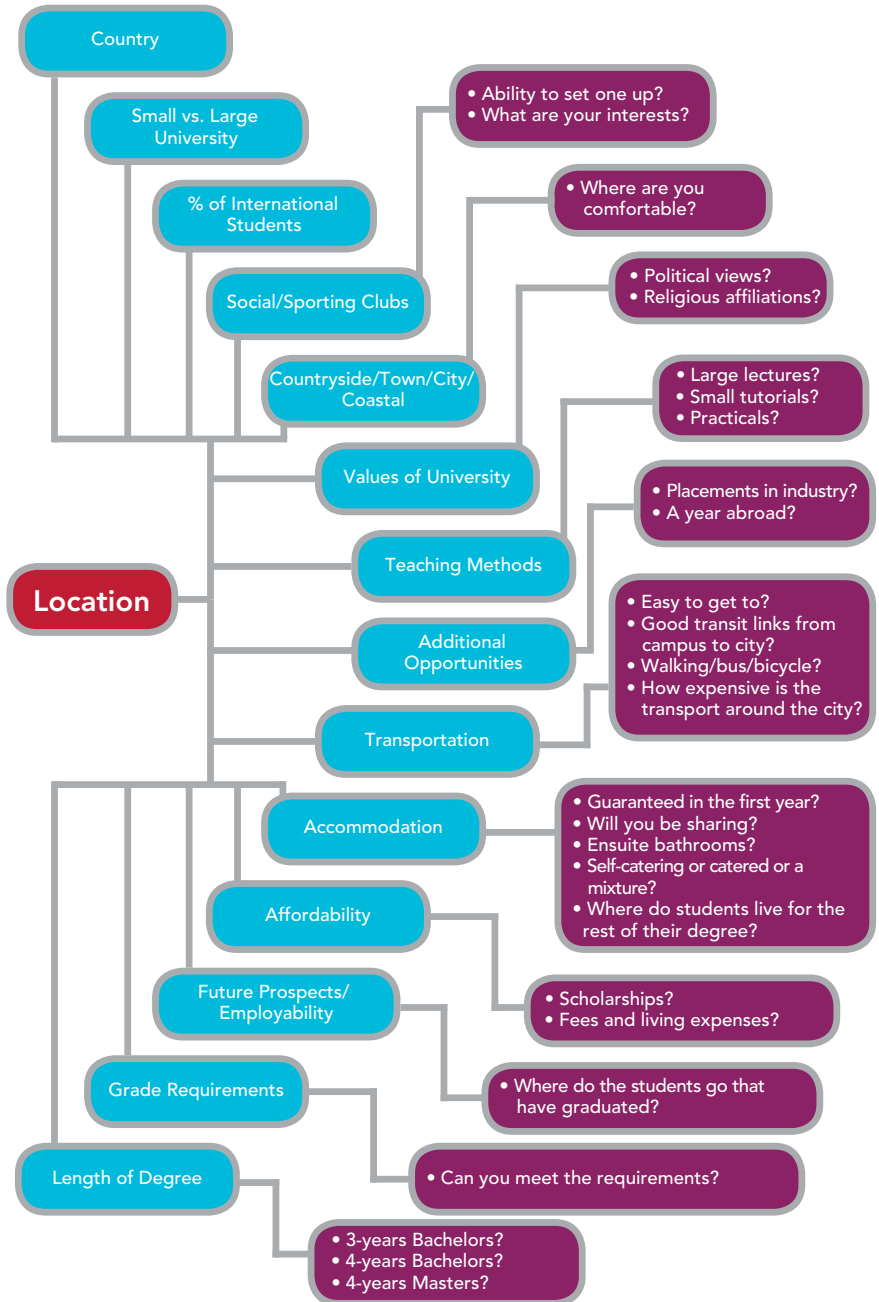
Country

Small vs. Large University

% of International Students

Social/Sporting Clubs

Countryside/Town/City/Coastal

Values of University

Teaching Methods

Location

Additional Opportunities

Transportation

Accommodation

Affordability

Future Prospects/Employability

Grade Requirements

Length of Degree

• Ability to set one up?
• What are your interests?

• Where are you comfortable?

• Political views?
• Religious affiliations?

• Large lectures?
• Small tutorials?
• Practicals?

• Placements in industry?
• A year abroad?

• Easy to get to?
• Good transit links from campus to city?
• Walking/bus/bicycle?
• How expensive is the transport around the city?

• Guaranteed in the first year?
• Will you be sharing?
• Ensuite bathrooms?
• Self-catering or catered or a mixture?
• Where do students live for the rest of their degree?

• Scholarships?
• Fees and living expenses?

• Where do the students go that have graduated?

• Can you meet the requirements?

• 3-years Bachelors?
• 4-years Bachelors?
• 4-years Masters?